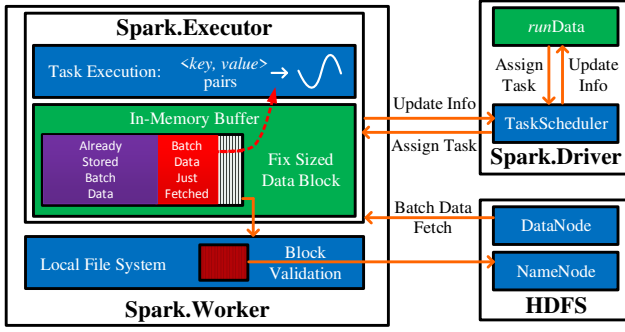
Spark.Executor

Task Execution: <key, value> pairs

In-Memory Buffer

Already Stored Batch Data

Batch Data Just Fetched

Fix Sized Data Block

Local File System

Block Validation

Spark.Worker

runData

Assign Task

Update Info

TaskScheduler

Spark.Driver

Update Info

Assign Task

Batch Data Fetch

DataNode

NameNode

HDFS